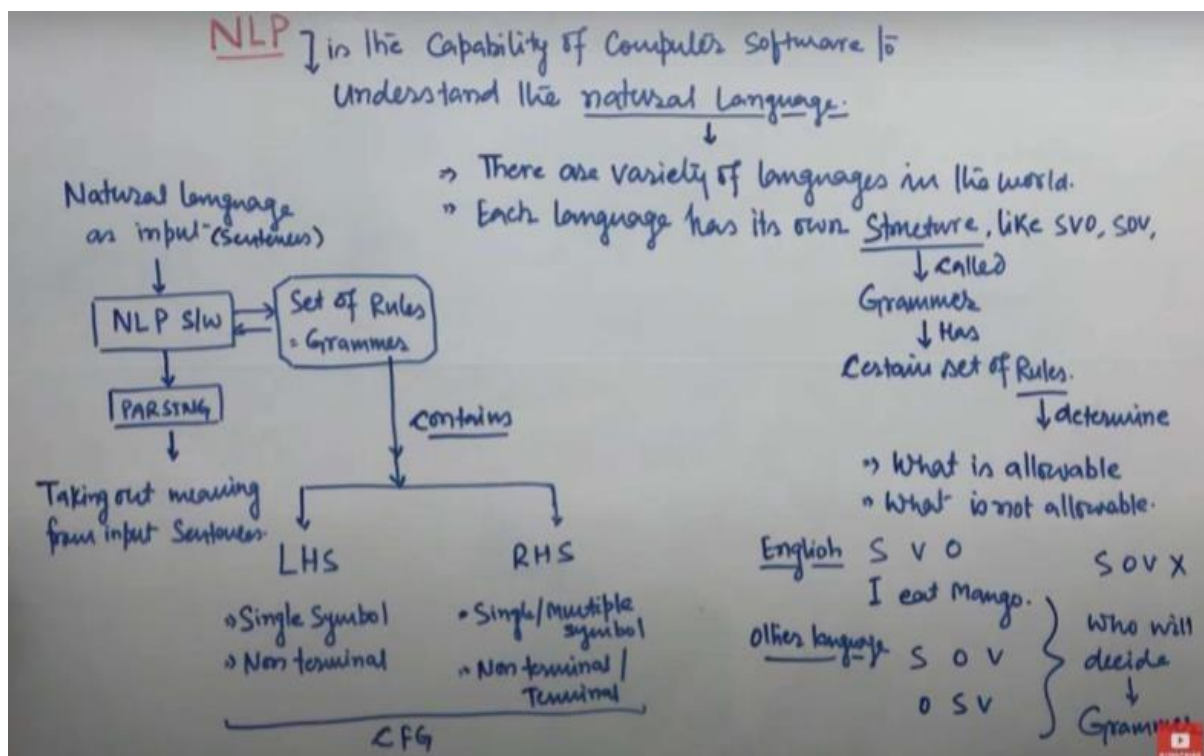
NLP ] is the Capability of Computer Software to Understand the natural Language.

» There are variety of languages in the world.
» Each language has its own Structure, like SVO, SOV,
called
Grammer
Has
Certain set of Rules.
determine
» What is allowable
» What is not allowable.

Natural language as input (Sentences)

NLP S/W

Set of Rules
= Grammer

PARSING

Taking out meaning from input Sentences

Contains

LHS
» Single Symbol
» Non terminal

RHS
» Single/Multiple symbol
» Non terminal / Terminal

CFG

English S V O
I eat Mango.
Other language S O V
O S V

S O V X

Who will decide
Gramm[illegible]